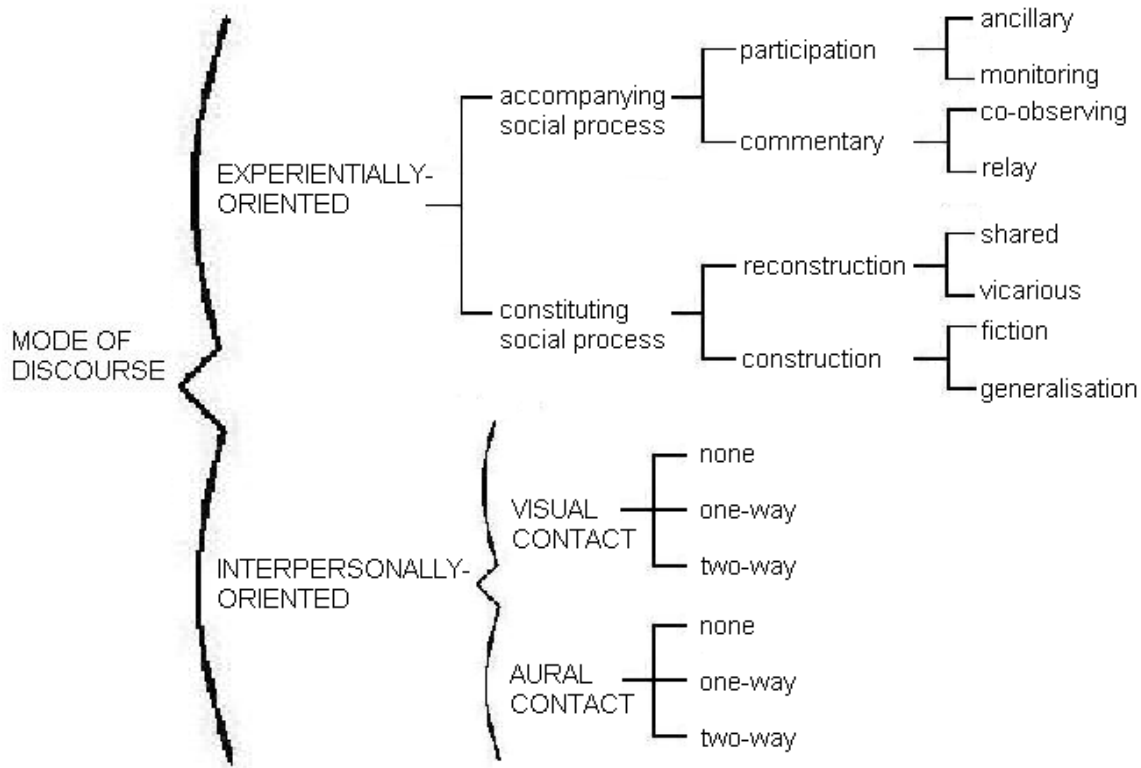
MODE OF DISCOURSE

EXPERIENTIALLY-ORIENTED

accompanying social process

participation

ancillary

monitoring

commentary

co-observing

relay

constituting social process

reconstruction

shared

vicarious

construction

fiction

generalisation

INTERPERSONALLY-ORIENTED

VISUAL CONTACT

none

one-way

two-way

AURAL CONTACT

none

one-way

two-way